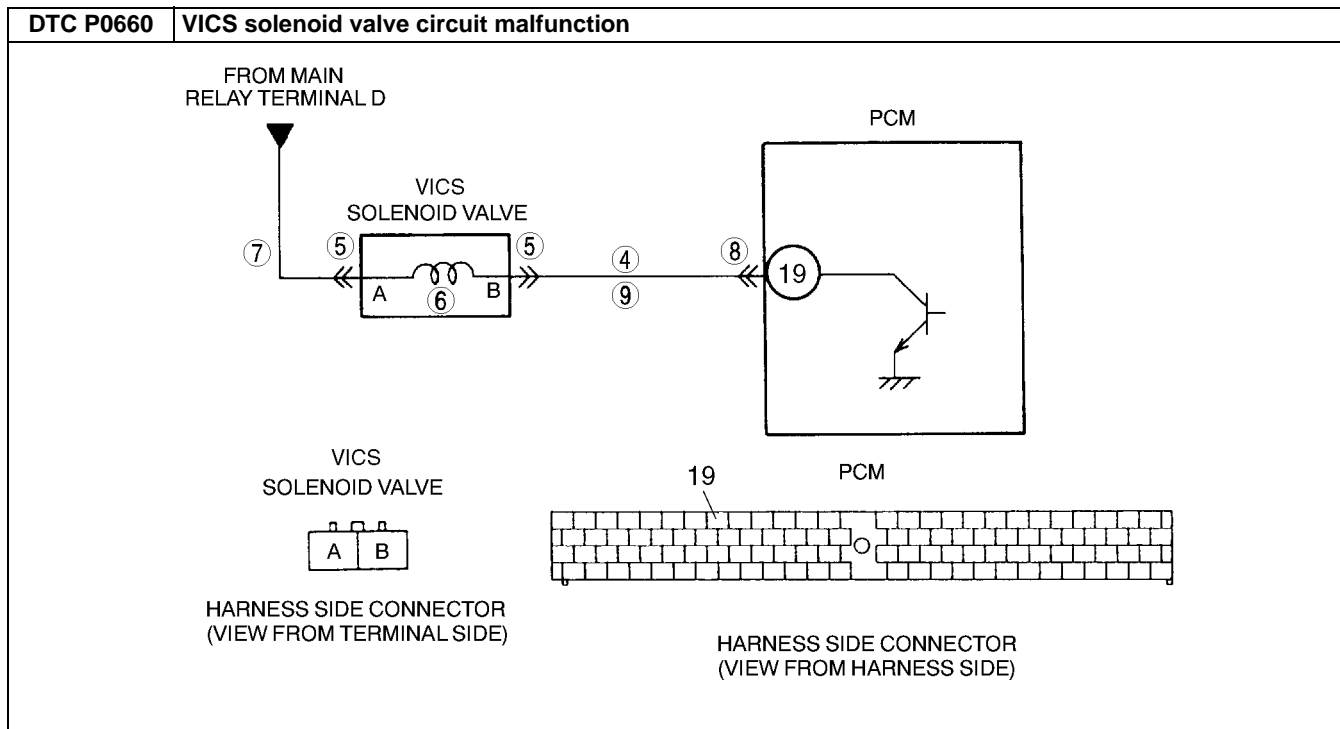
| DTC P0660 | VICS solenoid valve circuit malfunction |
|---|---|

FROM MAIN RELAY TERMINAL D

PCM

VICS SOLENOID VALVE

⑦ ⑤ ⑤ ④ ⑧

A ⑥ B ⑨ 19

VICS SOLENOID VALVE

A B

HARNESS SIDE CONNECTOR (VIEW FROM TERMINAL SIDE)

19 PCM

HARNESS SIDE CONNECTOR (VIEW FROM HARNESS SIDE)